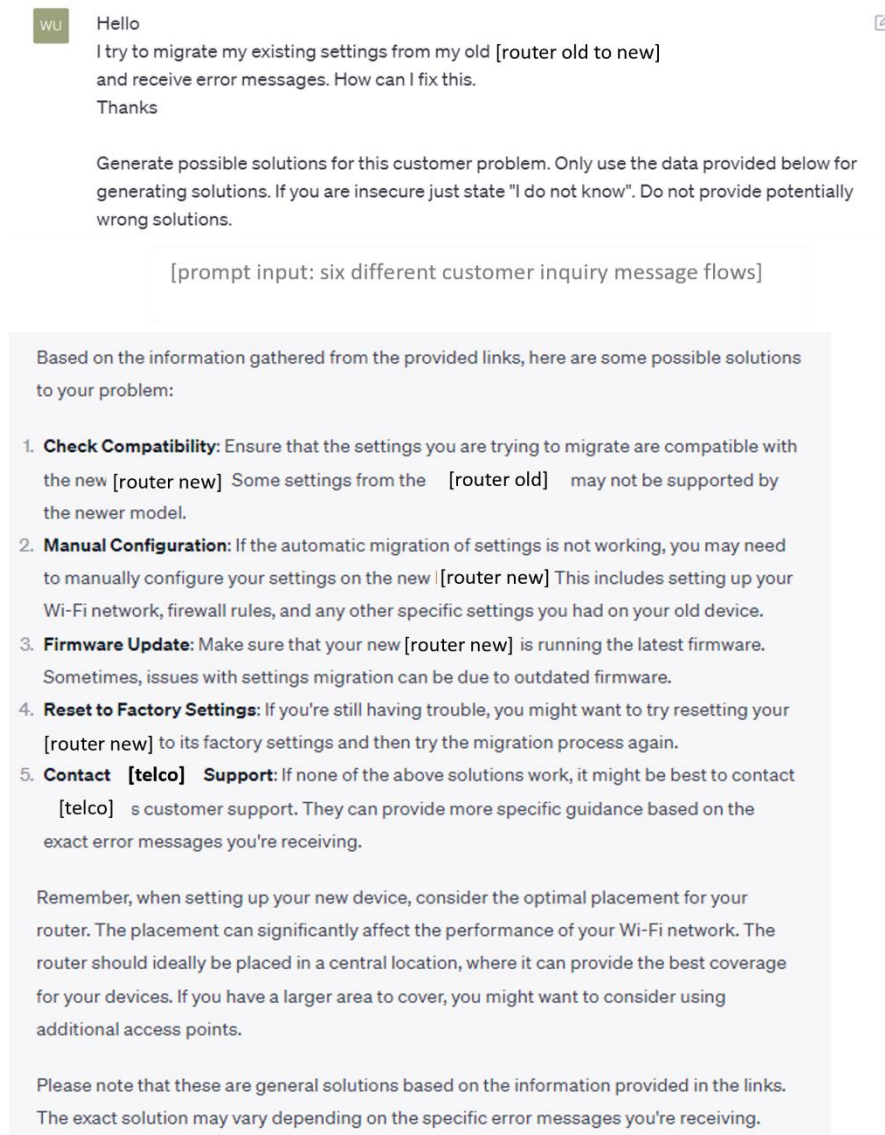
WU

Hello
I try to migrate my existing settings from my old [router old to new] and receive error messages. How can I fix this.
Thanks

Generate possible solutions for this customer problem. Only use the data provided below for generating solutions. If you are insecure just state "I do not know". Do not provide potentially wrong solutions.

[prompt input: six different customer inquiry message flows]

Based on the information gathered from the provided links, here are some possible solutions to your problem:

1. **Check Compatibility**: Ensure that the settings you are trying to migrate are compatible with the new [router new] Some settings from the [router old] may not be supported by the newer model.
2. **Manual Configuration**: If the automatic migration of settings is not working, you may need to manually configure your settings on the new [router new] This includes setting up your Wi-Fi network, firewall rules, and any other specific settings you had on your old device.
3. **Firmware Update**: Make sure that your new [router new] is running the latest firmware. Sometimes, issues with settings migration can be due to outdated firmware.
4. **Reset to Factory Settings**: If you're still having trouble, you might want to try resetting your [router new] to its factory settings and then try the migration process again.
5. **Contact [telco] Support**: If none of the above solutions work, it might be best to contact [telco] s customer support. They can provide more specific guidance based on the exact error messages you're receiving.

Remember, when setting up your new device, consider the optimal placement for your router. The placement can significantly affect the performance of your Wi-Fi network. The router should ideally be placed in a central location, where it can provide the best coverage for your devices. If you have a larger area to cover, you might want to consider using additional access points.

Please note that these are general solutions based on the information provided in the links. The exact solution may vary depending on the specific error messages you're receiving.